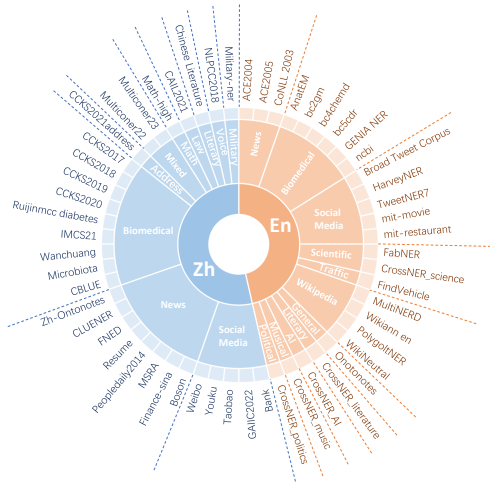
En
Zh
News
Biomedical
Social Media
Scientific
Traffic
Wikipedia
General
Literary
AI
Music
Political
Social Media
News
Biomedical
Address
Mixed
Math
Law
Literary
Vocation
Military
ACE2004
ACE2005
CoNLL 2003
AnatEM
bc2gm
bc4chemd
bc5cdr
GENIA NER
ncbi
Broad Tweet Corpus
HarveyNER
TweetNER7
mit-movie
mit-restaurant
FabNER
CrossNER_science
FindVehicle
MultiNERD
Wikiann en
PolyglotNER
WikiNeutral
Ontonotes
CrossNER_literature
CrossNER_AI
CrossNER_music
CrossNER_politics
Bank
GAIIC2022
Taobao
Youku
Weibo
Boson
Finance-sina
MSRA
Peopledaily2014
Resume
FNED
CLUENER
Zh-Ontonotes
CBLUE
Microbiota
Wanchuang
IMCS21
Ruijinmcc diabetes
CCKS2020
CCKS2019
CCKS2018
CCKS2017
CCKS2021address
Multiconer22
Multiconer23
Math-high
CAIL2021
Chinese Literature
NLPCC2018
Military-ner